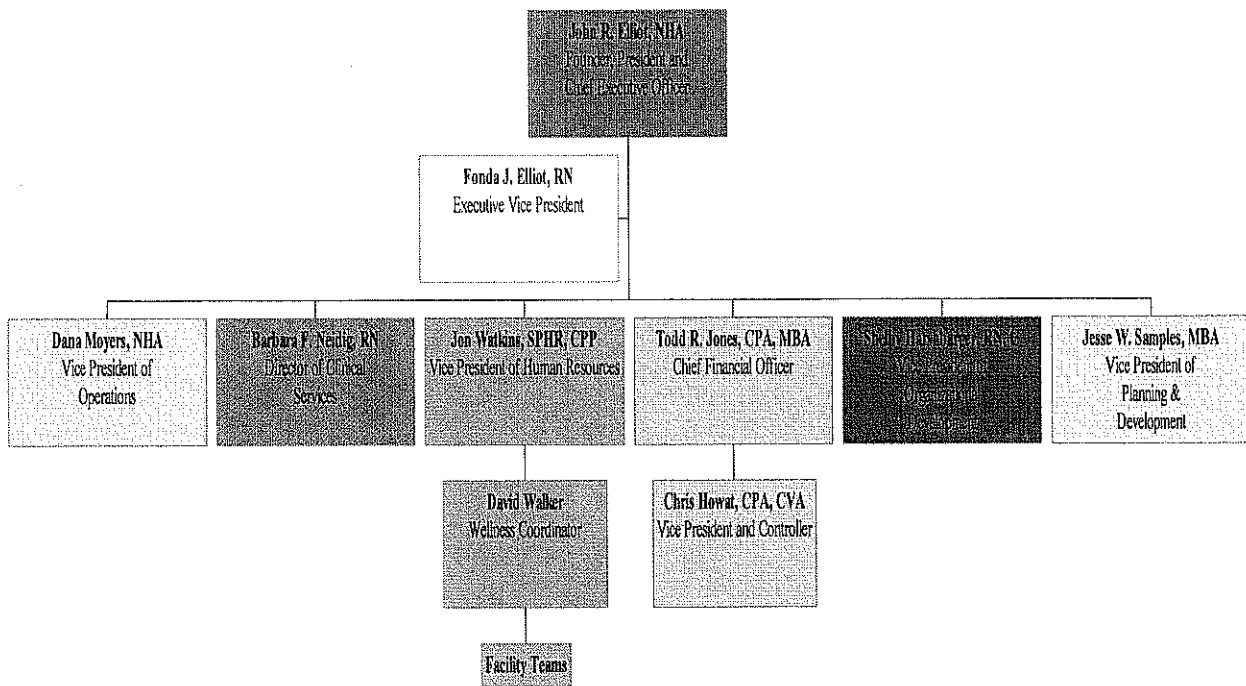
John R. Elliot, NHA
Founder, President and Chief Executive Officer

Fonda J. Elliot, RN
Executive Vice President

Dana Moyers, NHA
Vice President of Operations

Barbara F. Neidig, RN
Director of Clinical Services

Jon Watkins, SPHR, CPP
Vice President of Human Resources

Todd R. Jones, CPA, MBA
Chief Financial Officer

Shelly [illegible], RN, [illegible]
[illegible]

Jesse W. Samples, MBA
Vice President of Planning & Development

David Walker
Wellness Coordinator

Chris Howat, CPA, CVA
Vice President and Controller

Facility Teams